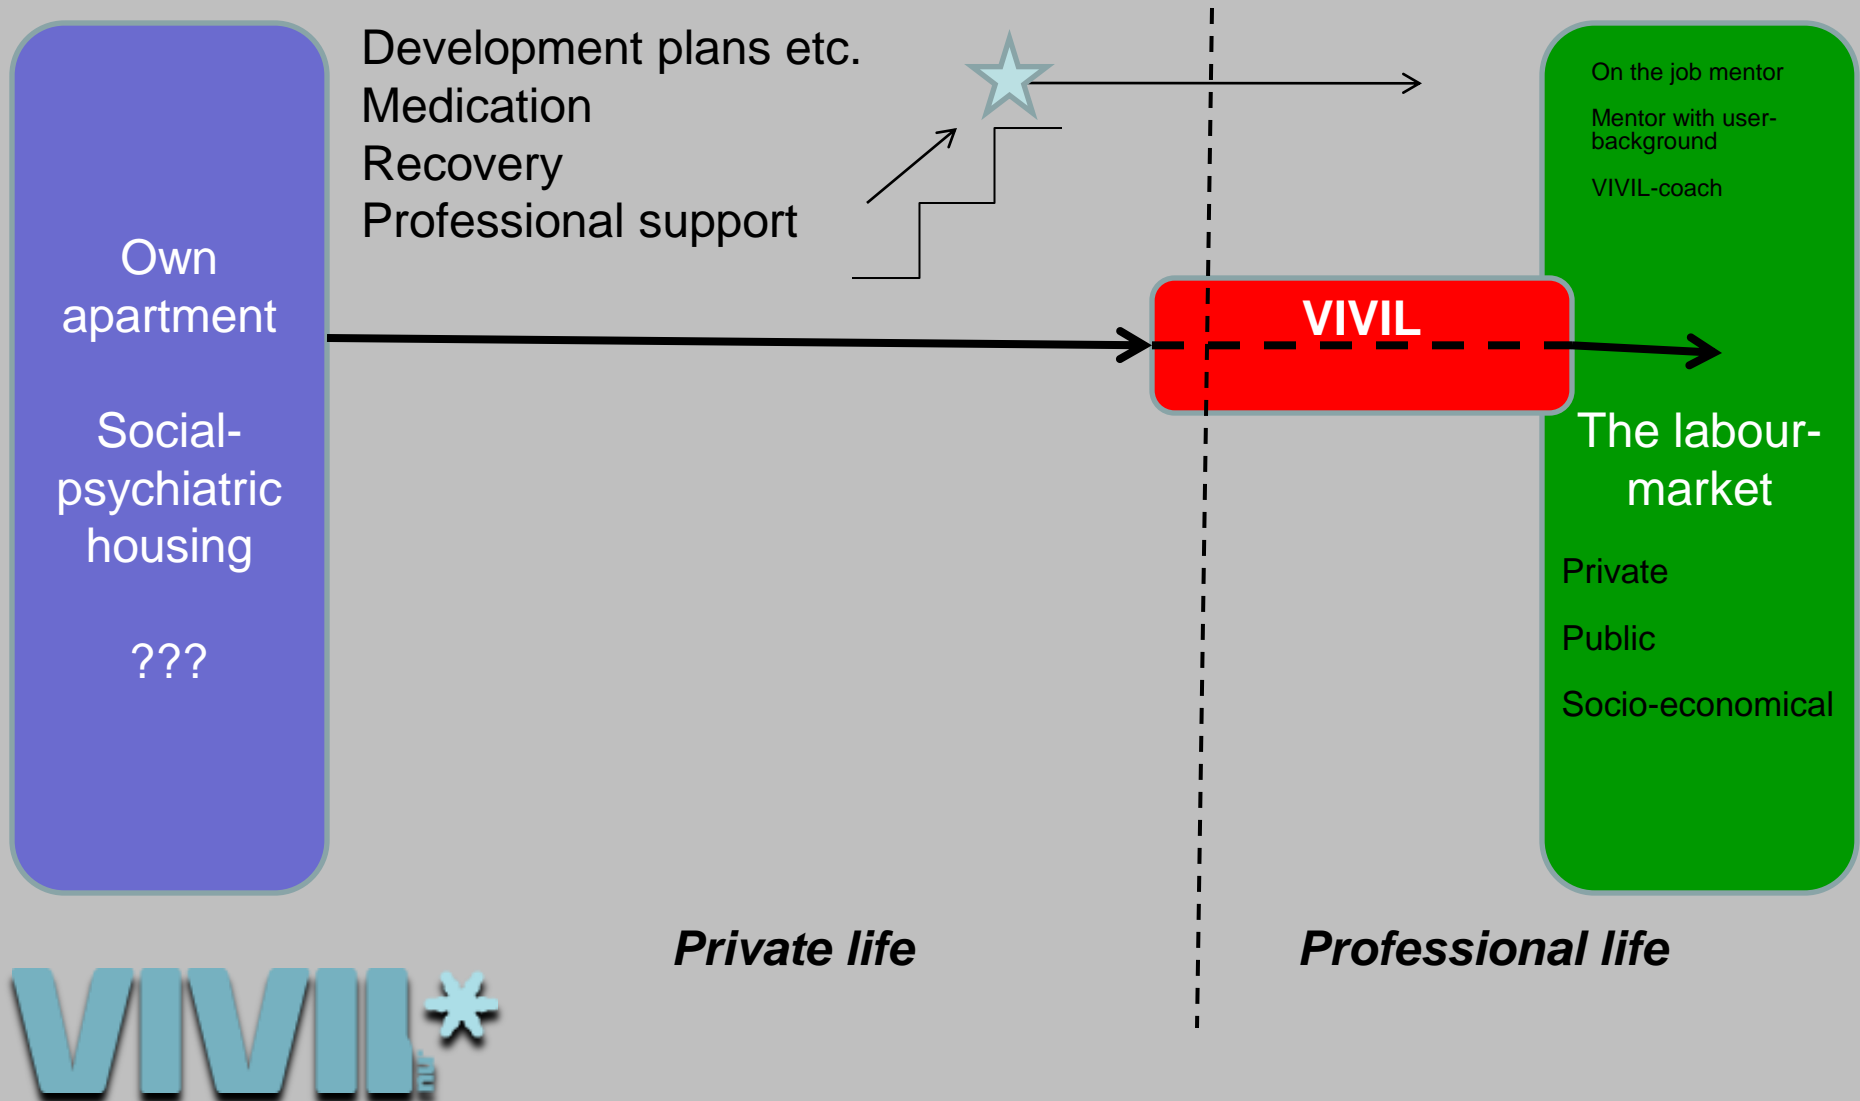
Own apartment

Social-psychiatric housing

???

Development plans etc.
Medication
Recovery
Professional support

VIVIL

On the job mentor

Mentor with user-background

VIVIL-coach

The labour-market

Private

Public

Socio-economical

Private life

Professional life

VIVIL